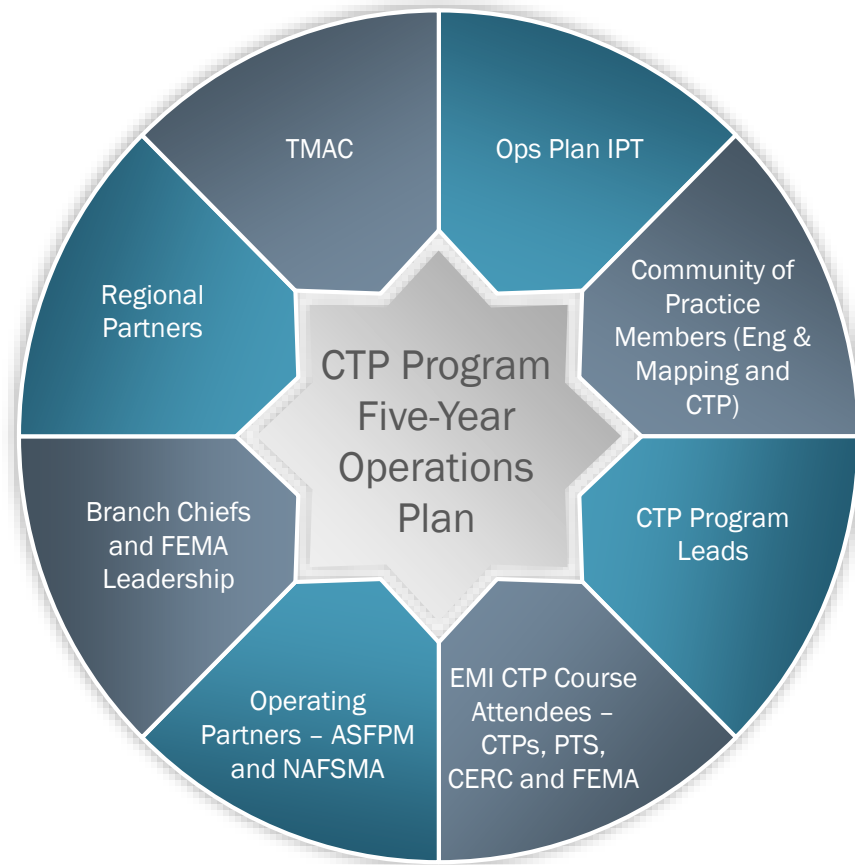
TMAC

Ops Plan IPT

Regional Partners

Community of Practice Members (Eng & Mapping and CTP)

CTP Program Five-Year Operations Plan

Branch Chiefs and FEMA Leadership

CTP Program Leads

Operating Partners – ASFPM and NAFSMA

EMI CTP Course Attendees – CTPs, PTS, CERC and FEMA